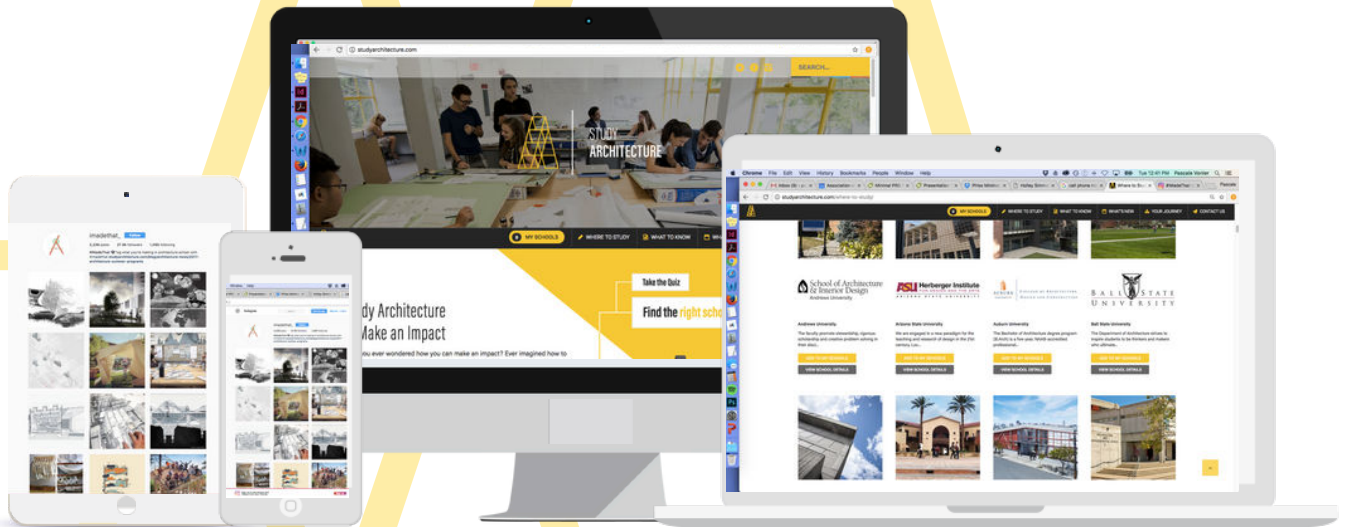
studyarchitecture.com

SEARCH...

STUDY ARCHITECTURE

MY SCHOOLS
WHERE TO STUDY
WHAT TO KNOW

dy Architecture
Make an Impact

you ever wondered how you can make an impact? Ever imagined how to

Take the Quiz

Find the right scho

imadethat_
Follow

Chrome File Edit View History Bookmarks People Window Help

studyarchitecture.com/where-to-study

MY SCHOOLS
WHERE TO STUDY
WHAT TO KNOW
WHAT'S NEW
YOUR JOURNEY
CONTACT US

School of Architecture & Interior Design
Andrews University

ASU Herberger Institute
ARIZONA STATE UNIVERSITY

AUBURN UNIVERSITY

BALL STATE UNIVERSITY

Andrews University
Arizona State University
Auburn University
Ball State University

ADD TO MY SCHOOLS
VIEW SCHOOL DETAILS
ADD TO MY SCHOOLS
VIEW SCHOOL DETAILS
ADD TO MY SCHOOLS
VIEW SCHOOL DETAILS
ADD TO MY SCHOOLS
VIEW SCHOOL DETAILS